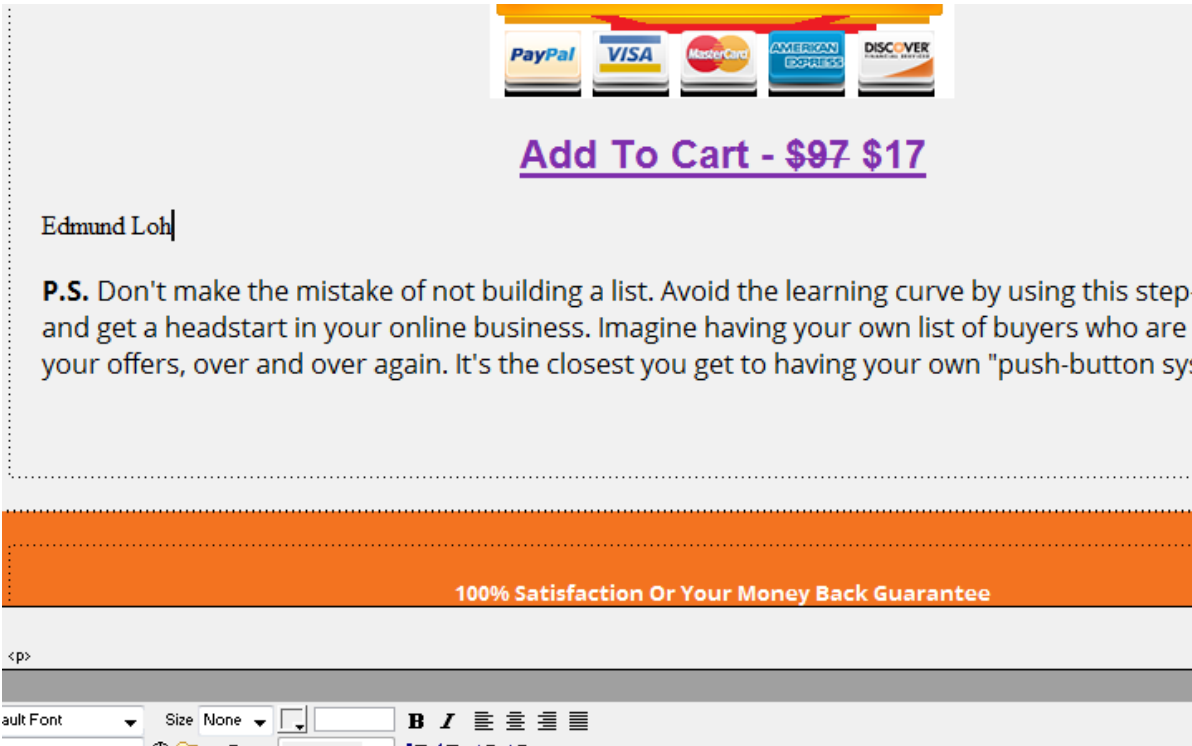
PayPal VISA MasterCard AMERICAN EXPRESS DISCOVER

Add To Cart - ~~$97~~ $17

Edmund Loh

**P.S.** Don't make the mistake of not building a list. Avoid the learning curve by using this step- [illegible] and get a headstart in your online business. Imagine having your own list of buyers who are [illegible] your offers, over and over again. It's the closest you get to having your own "push-button sys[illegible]

100% Satisfaction Or Your Money Back Guarantee

<p>

ault Font Size None B I